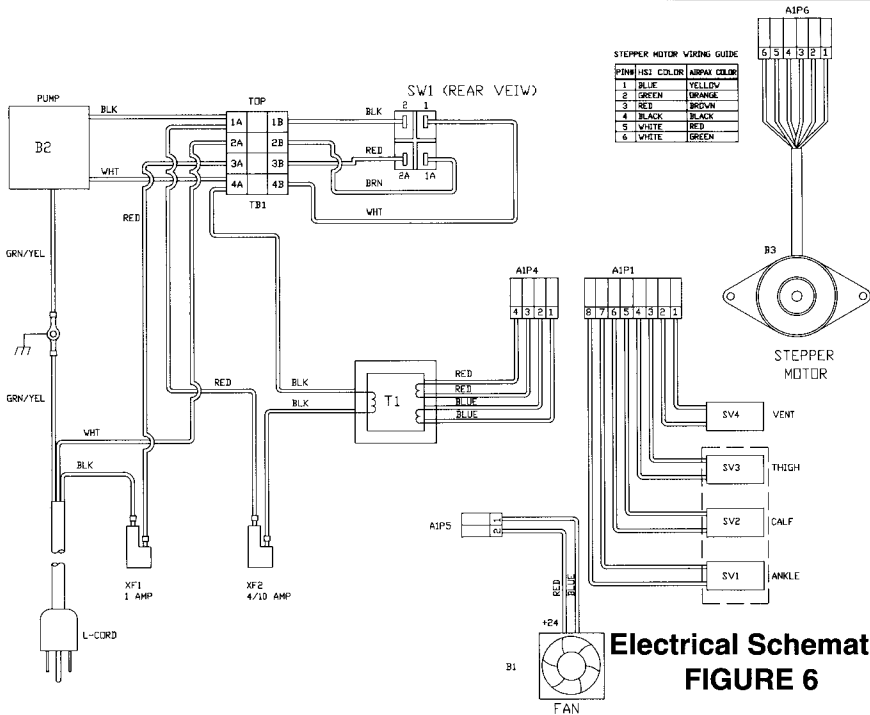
A1P6

6 5 4 3 2 1

STEPPER MOTOR WIRING GUIDE

| PIN# | HSI COLOR | AIRPAX COLOR |
|---|---|---|
| 1 | BLUE | YELLOW |
| 2 | GREEN | ORANGE |
| 3 | RED | BROWN |
| 4 | BLACK | BLACK |
| 5 | WHITE | RED |
| 6 | WHITE | GREEN |

PUMP

B2

BLK

WHT

TOP

1A 1B
2A 2B
3A 3B
4A 4B

TB1

SW1 (REAR VEIW)

BLK 2 1

RED

BRN

2A 1A

WHT

RED

GRN/YEL

GRN/YEL

B3

STEPPER MOTOR

A1P4

4 3 2 1

A1P1

8 7 6 5 4 3 2 1

RED

BLK

RED

RED

BLK

T1

BLUE

BLUE

SV4 VENT

SV3 THIGH

SV2 CALF

SV1 ANKLE

WHT

BLK

A1P5

2 1

RED BLUE

XF1
1 AMP

XF2
4/10 AMP

L-CORD

+24

B1

FAN

Electrical Schemat
FIGURE 6